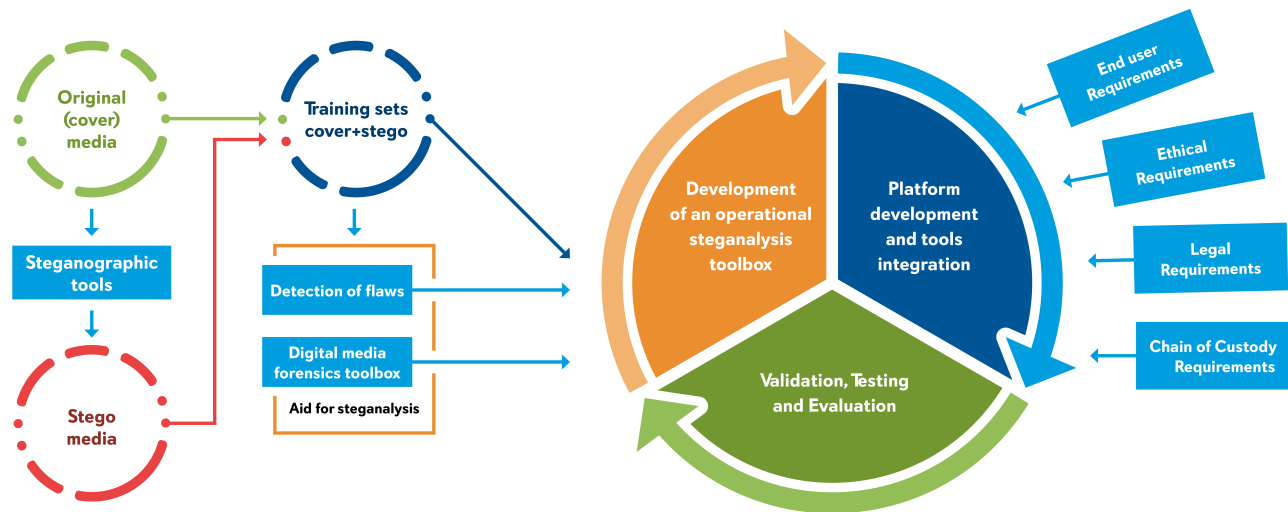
Original (cover) media

Steganographic tools

Stego media

Training sets cover+stego

Detection of flaws

Digital media forensics toolbox

Aid for steganalysis

Development of an operational steganalysis toolbox

Platform development and tools integration

Validation, Testing and Evaluation

End user Requirements

Ethical Requirements

Legal Requirements

Chain of Custody Requirements